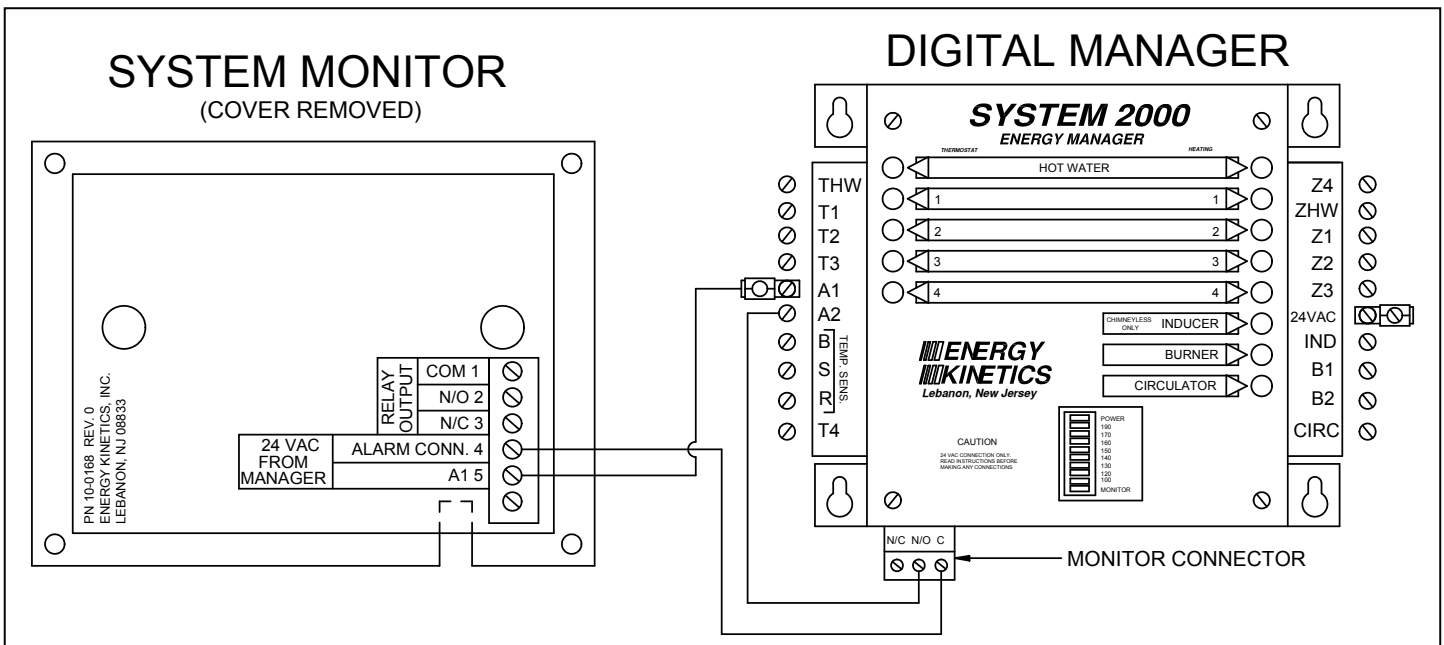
SYSTEM MONITOR
(COVER REMOVED)

PN 10-0168 REV. 0
ENERGY KINETICS, INC.
LEBANON, NJ 08833

RELAY OUTPUT
COM 1
N/O 2
N/C 3
24 VAC FROM MANAGER
ALARM CONN. 4
A1 5

DIGITAL MANAGER

SYSTEM 2000
ENERGY MANAGER
THERMOSTAT
HEATING
HOT WATER
1
1
2
2
3
3
4
4

THW
T1
T2
T3
A1
A2
B
S
R
TEMP. SENS.
T4

Z4
ZHW
Z1
Z2
Z3
24VAC
IND
B1
B2
CIRC

CHIMNEYLESS ONLY
INDUCER
BURNER
CIRCULATOR

ENERGY
KINETICS
Lebanon, New Jersey

CAUTION
24 VAC CONNECTION ONLY.
READ INSTRUCTIONS BEFORE MAKING ANY CONNECTIONS

POWER
190
170
160
150
140
130
120
100
MONITOR

N/C N/O C
MONITOR CONNECTOR